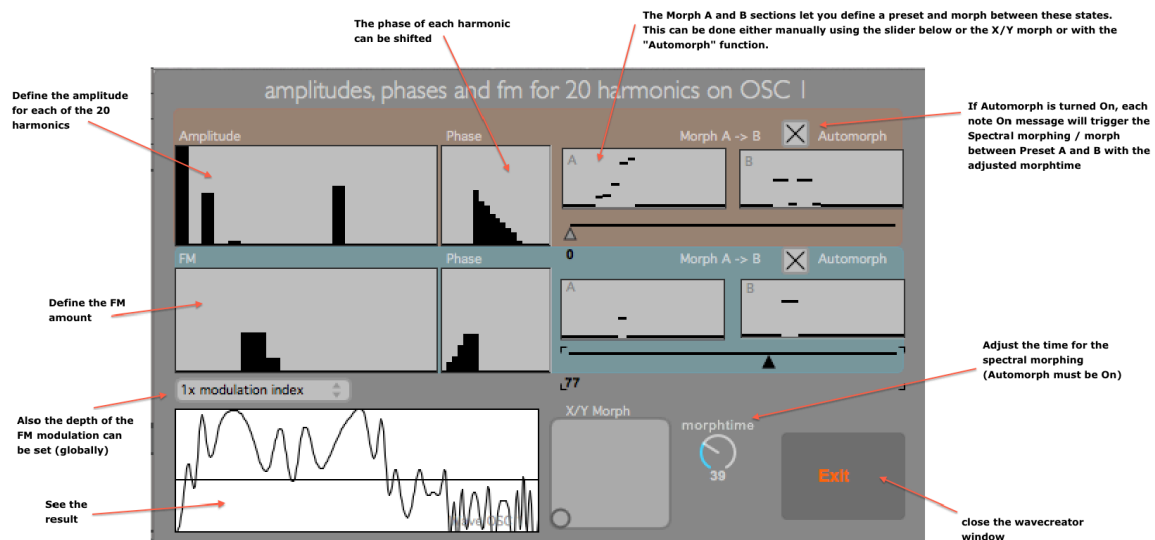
The phase of each harmonic can be shifted

The Morph A and B sections let you define a preset and morph between these states. This can be done either manually using the slider below or the X/Y morph or with the "Automorph" function.

Define the amplitude for each of the 20 harmonics

amplitudes, phases and fm for 20 harmonics on OSC 1

Amplitude

Phase

Morph A -> B

Automorph

A

B

If Automorph is turned On, each note On message will trigger the Spectral morphing / morph between Preset A and B with the adjusted morphtime

0

FM

Phase

Morph A -> B

Automorph

A

B

Define the FM amount

77

Adjust the time for the spectral morphing (Automorph must be On)

1x modulation index

Also the depth of the FM modulation can be set (globally)

X/Y Morph

morphtime

39

Exit

See the result

wave/OSC

close the wavecreator window